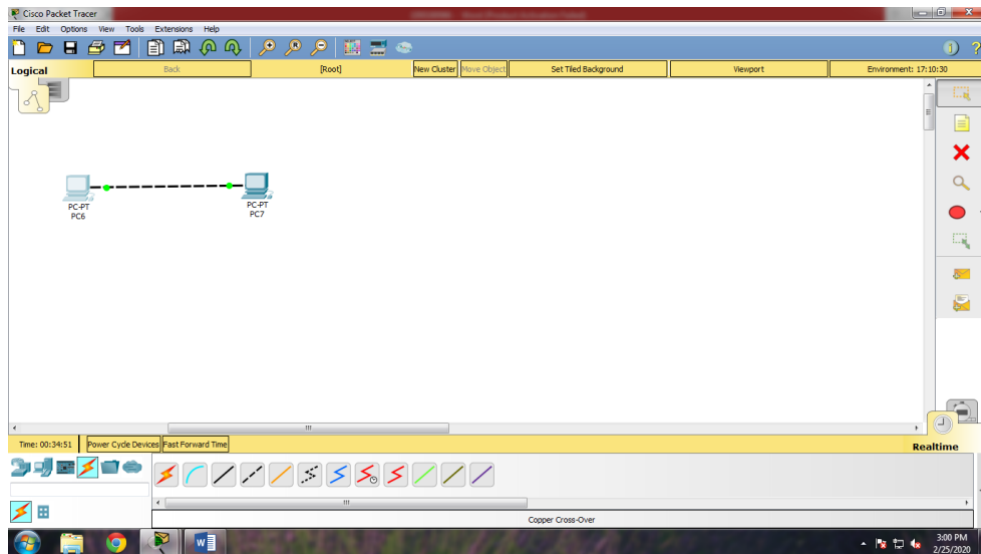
Cisco Packet Tracer

File Edit Options View Tools Extensions Help

Logical

Back

[Root]

New Cluster

Move Object

Set Tiled Background

Viewport

Environment: 17:10:30

PC-PT
PC6

PC-PT
PC7

Time: 00:34:51

Power Cycle Devices

Fast Forward Time

Realtime

Copper Cross-Over

3:00 PM
2/25/2020